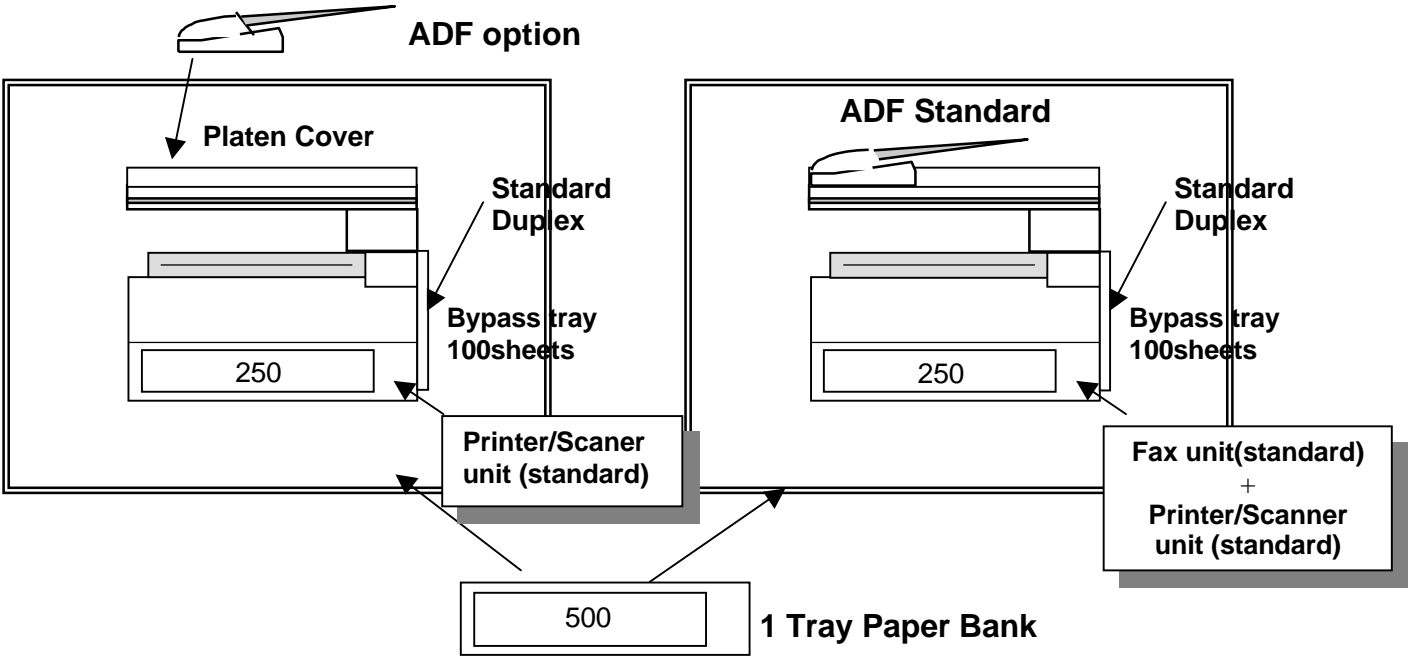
ADF option

Platen Cover

Standard Duplex

Bypass tray 100sheets

250

Printer/Scaner unit (standard)

ADF Standard

Standard Duplex

Bypass tray 100sheets

250

Fax unit(standard) + Printer/Scanner unit (standard)

500

1 Tray Paper Bank